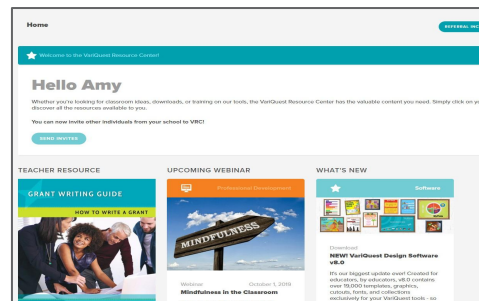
Home

REFERRAL INC

Welcome to the VariQuest Resource Center!

Hello Amy

Whether you're looking for classroom ideas, downloads, or training on our tools, the VariQuest Resource Center has the valuable content you need. Simply click on yo discover all the resources available to you.

You can now invite other individuals from your school to VRC!

SEND INVITES

TEACHER RESOURCE

GRANT WRITING GUIDE

HOW TO WRITE A GRANT

UPCOMING WEBINAR

Professional Development

MINDFULNESS

Webinar

October 1, 2019

Mindfulness in the Classroom

WHAT'S NEW

Software

Download

NEW! VariQuest Design Software v8.0

It's our biggest update ever! Created for educators, by educators, v8.0 contains over 19,000 templates, graphics, cutouts, fonts, and collections exclusively for your VariQuest tools - so